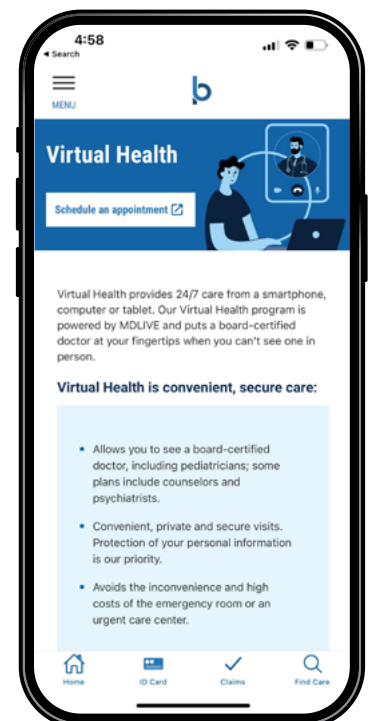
4:58
◂ Search

MENU

b

Virtual Health

Schedule an appointment

Virtual Health provides 24/7 care from a smartphone, computer or tablet. Our Virtual Health program is powered by MDLIVE and puts a board-certified doctor at your fingertips when you can't see one in person.

Virtual Health is convenient, secure care:

• Allows you to see a board-certified doctor, including pediatricians; some plans include counselors and psychiatrists.

• Convenient, private and secure visits. Protection of your personal information is our priority.

• Avoids the inconvenience and high costs of the emergency room or an urgent care center.

Home
ID Card
Claims
Find Care